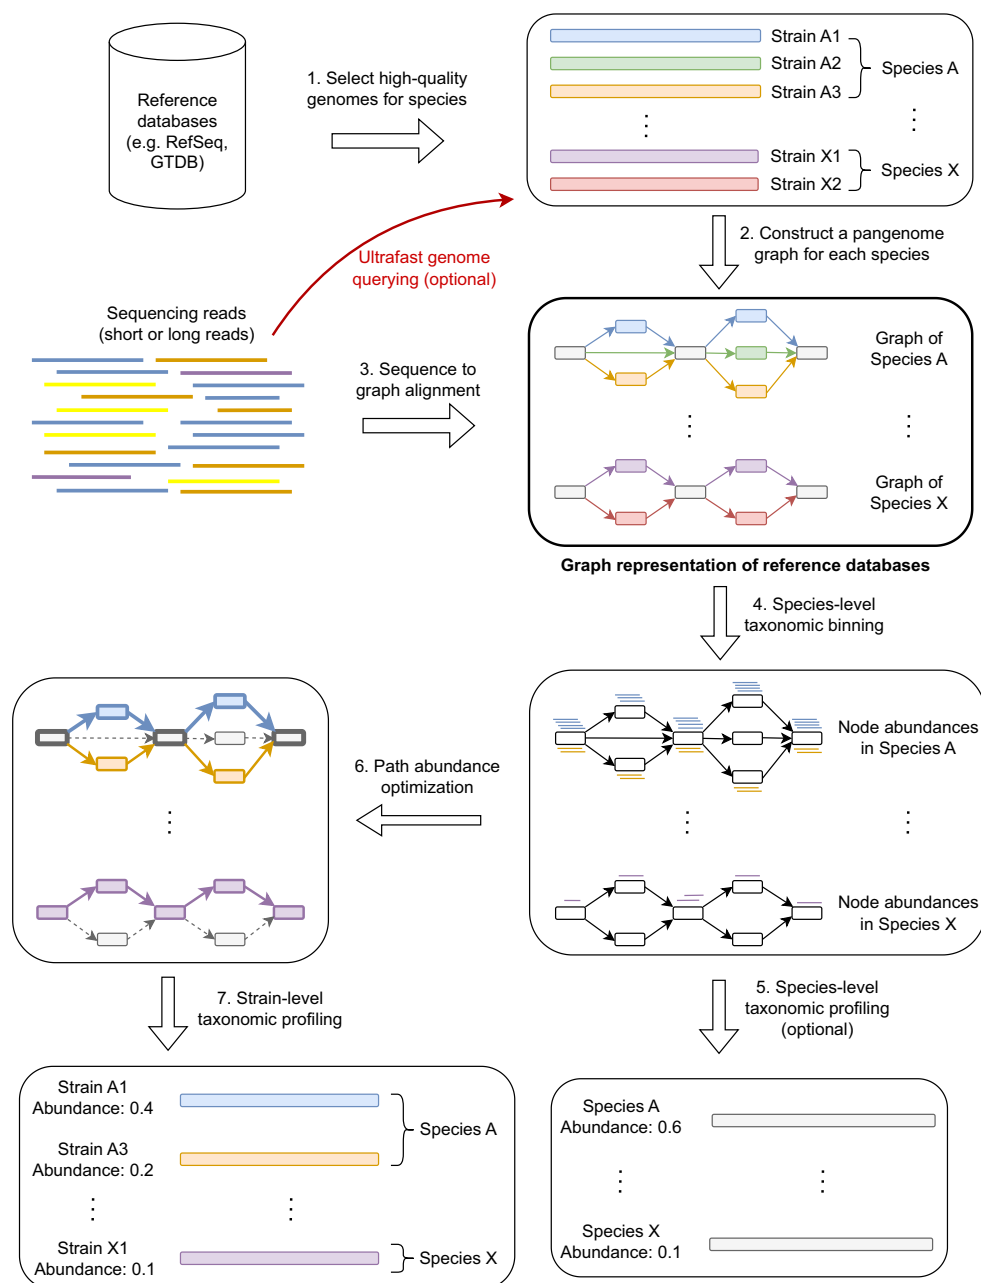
Reference databases (e.g. RefSeq, GTDB)

1. Select high-quality genomes for species

Strain A1
Strain A2
Strain A3
Species A
⋮
⋮
Strain X1
Strain X2
Species X

2. Construct a pangenome graph for each species

Ultrafast genome querying (optional)

Sequencing reads (short or long reads)

3. Sequence to graph alignment

Graph of Species A
⋮
⋮
Graph of Species X

Graph representation of reference databases

4. Species-level taxonomic binning

Node abundances in Species A
⋮
⋮
Node abundances in Species X

6. Path abundance optimization

⋮

7. Strain-level taxonomic profiling

5. Species-level taxonomic profiling (optional)

Strain A1
Abundance: 0.4
Strain A3
Abundance: 0.2
Species A
⋮
⋮
Strain X1
Abundance: 0.1
Species X

Species A
Abundance: 0.6
⋮
⋮
Species X
Abundance: 0.1